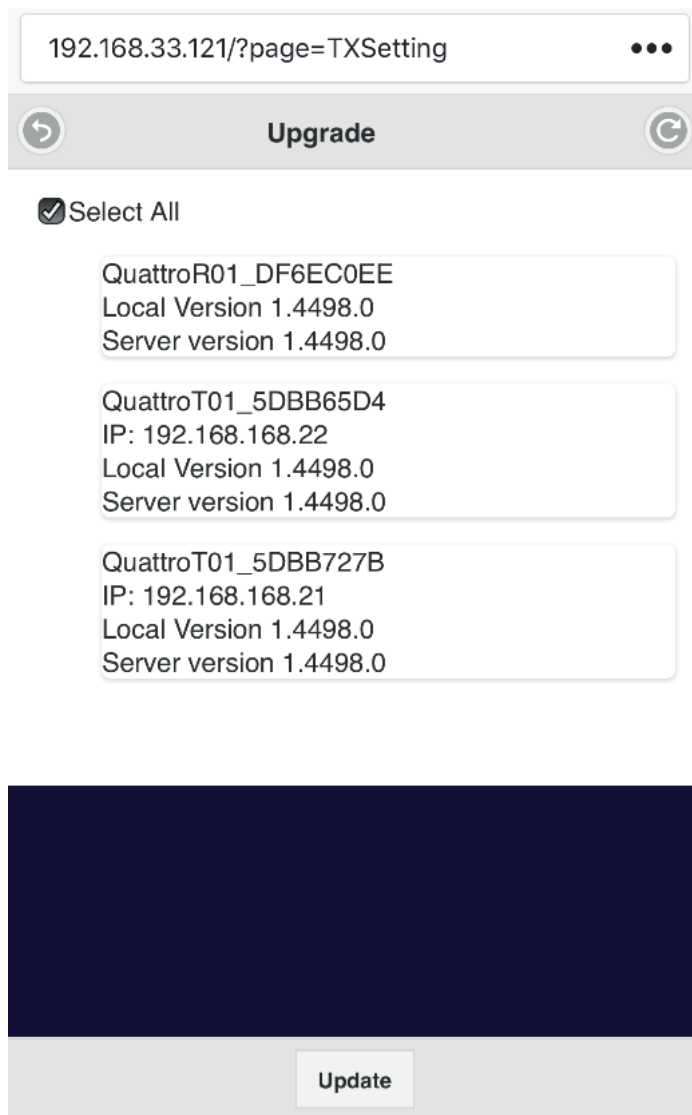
192.168.33.121/?page=TXSetting •••

Upgrade

Select All

QuattroR01_DF6EC0EE
Local Version 1.4498.0
Server version 1.4498.0

QuattroT01_5DBB65D4
IP: 192.168.168.22
Local Version 1.4498.0
Server version 1.4498.0

QuattroT01_5DBB727B
IP: 192.168.168.21
Local Version 1.4498.0
Server version 1.4498.0

Update